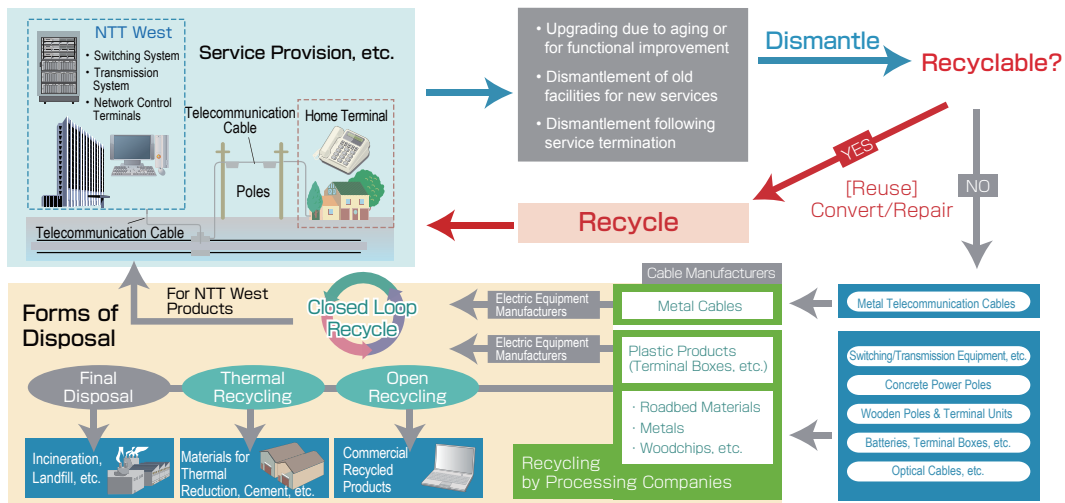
NTT West

Switching System
Transmission System
Network Control Terminals

Service Provision, etc.

Telecommunication Cable

Home Terminal

Poles

Telecommunication Cable

Upgrading due to aging or for functional improvement

Dismantlement of old facilities for new services

Dismantlement following service termination

Dismantle

Recyclable?

YES

NO

[Reuse] Convert/Repair

Recycle

Cable Manufacturers

Forms of Disposal

For NTT West Products

Closed Loop Recycle

Electric Equipment Manufacturers

Metal Cables

Metal Telecommunication Cables

Electric Equipment Manufacturers

Plastic Products (Terminal Boxes, etc.)

Switching/Transmission Equipment, etc.

Concrete Power Poles

Wooden Poles & Terminal Units

Batteries, Terminal Boxes, etc.

Optical Cables, etc.

Final Disposal

Thermal Recycling

Open Recycling

· Roadbed Materials
· Metals
· Woodchips, etc.

Recycling by Processing Companies

Incineration, Landfill, etc.

Materials for Thermal Reduction, Cement, etc.

Commercial Recycled Products